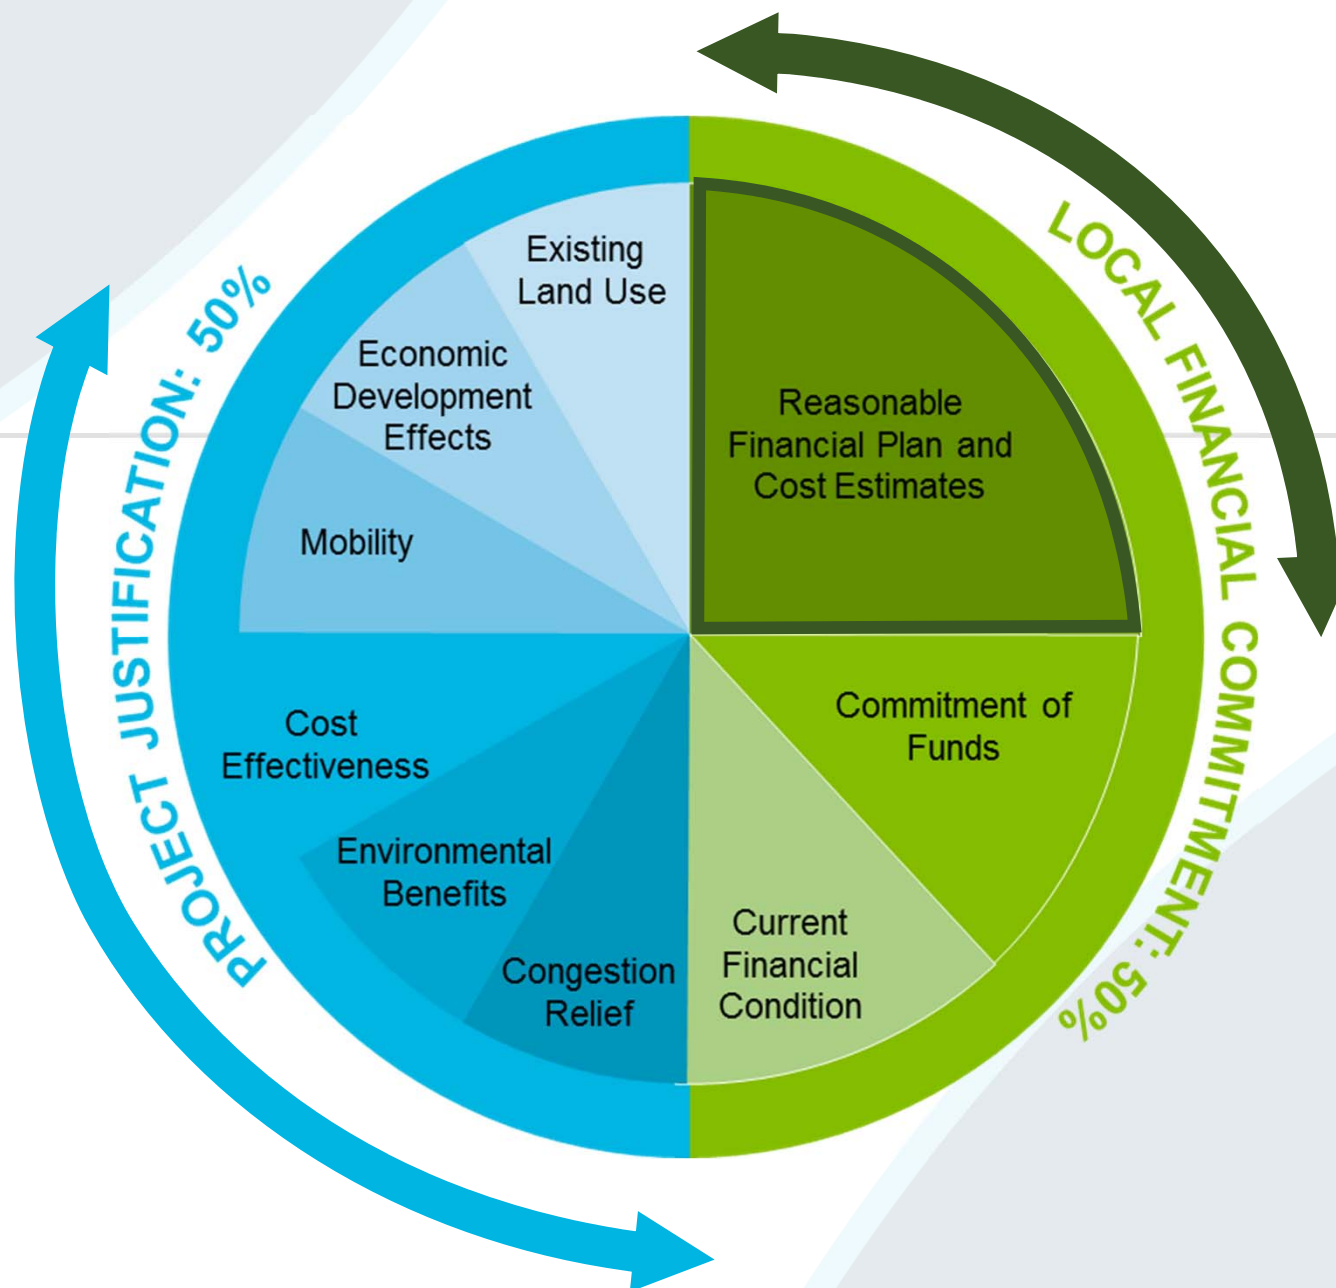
PROJECT JUSTIFICATION: 50%

Existing Land Use

Economic Development Effects

Mobility

Cost Effectiveness

Environmental Benefits

Congestion Relief

LOCAL FINANCIAL COMMITMENT: 50%

Reasonable Financial Plan and Cost Estimates

Commitment of Funds

Current Financial Condition